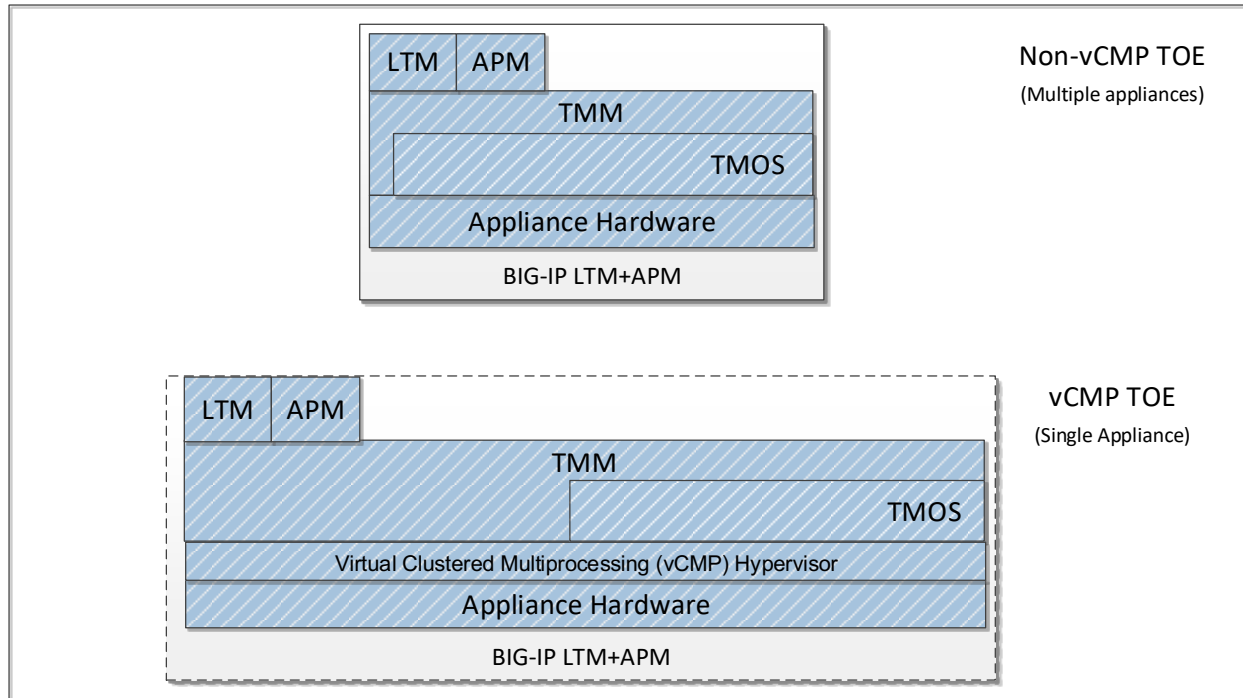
LTM APM

TMM

TMOS

Appliance Hardware

BIG-IP LTM+APM

Non-vCMP TOE

(Multiple appliances)

LTM APM

TMM

TMOS

Virtual Clustered Multiprocessing (vCMP) Hypervisor

Appliance Hardware

BIG-IP LTM+APM

vCMP TOE

(Single Appliance)